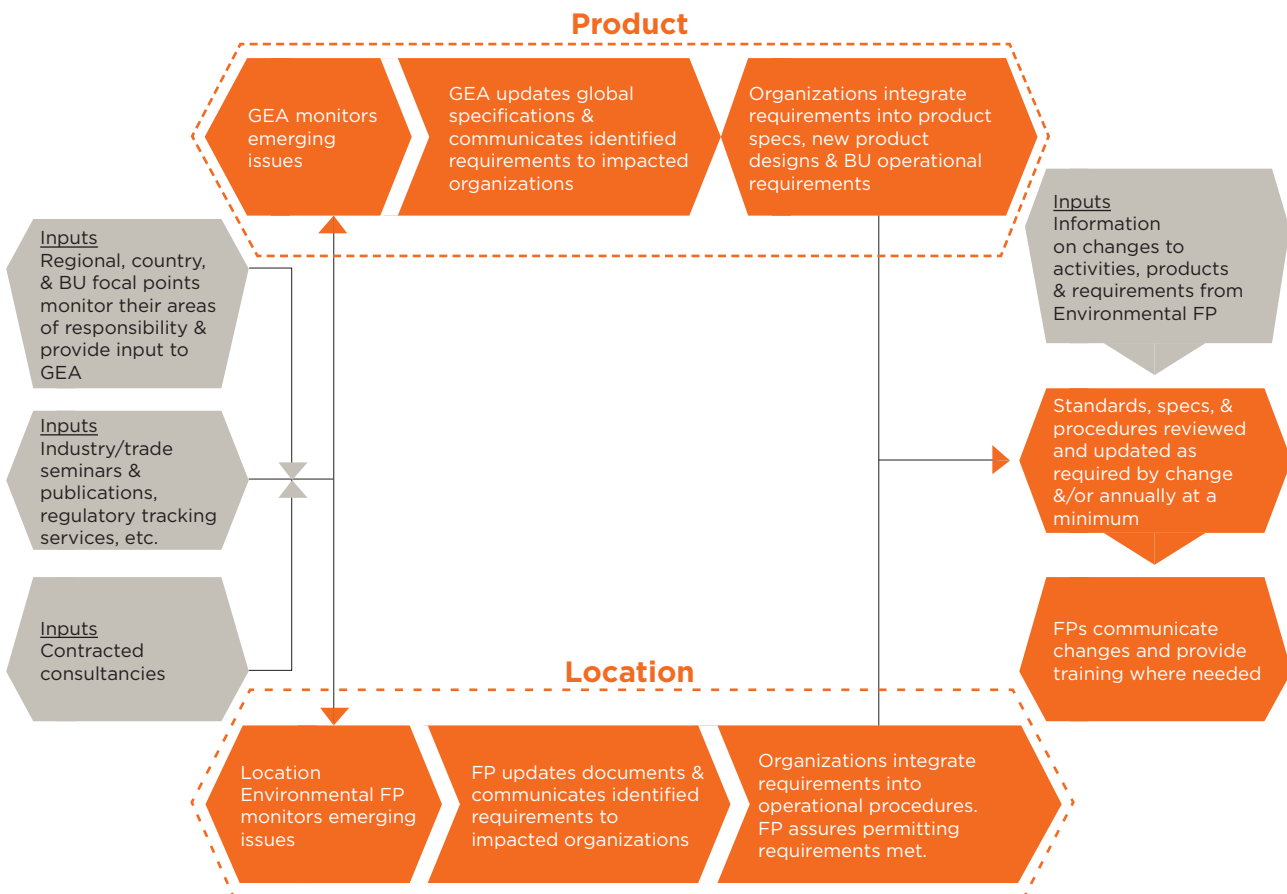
Product

GEA monitors emerging issues

GEA updates global specifications & communicates identified requirements to impacted organizations

Organizations integrate requirements into product specs, new product designs & BU operational requirements

Inputs
Regional, country, & BU focal points monitor their areas of responsibility & provide input to GEA

Inputs
Industry/trade seminars & publications, regulatory tracking services, etc.

Inputs
Contracted consultancies

Inputs
Information on changes to activities, products & requirements from Environmental FP

Standards, specs, & procedures reviewed and updated as required by change &/or annually at a minimum

FPs communicate changes and provide training where needed

Location

Location Environmental FP monitors emerging issues

FP updates documents & communicates identified requirements to impacted organizations

Organizations integrate requirements into operational procedures. FP assures permitting requirements met.